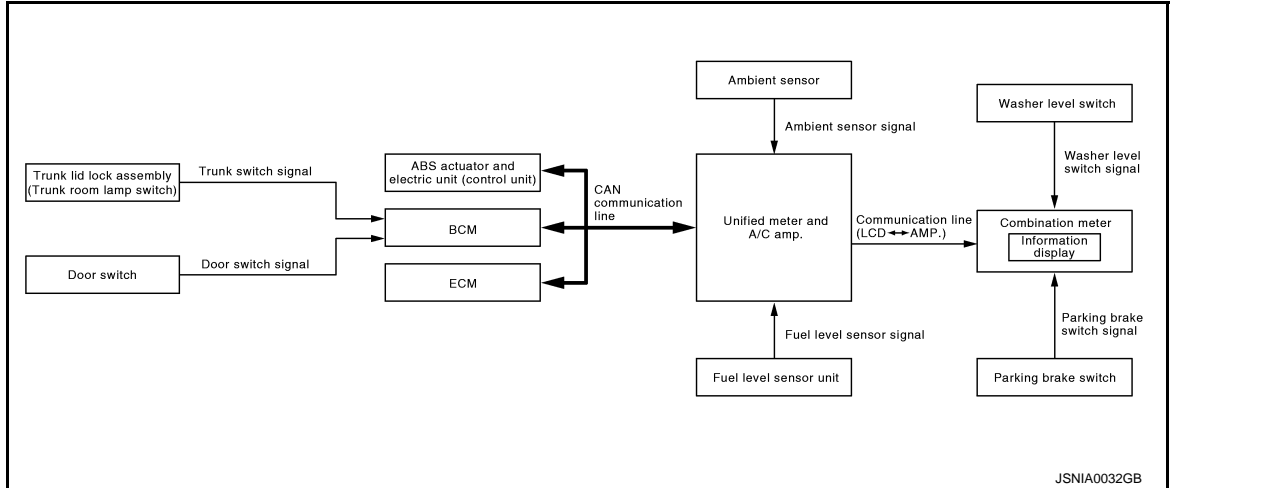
Ambient sensor

Washer level switch

Ambient sensor signal

Trunk lid lock assembly (Trunk room lamp switch)

Trunk switch signal

ABS actuator and electric unit (control unit)

CAN communication line

Washer level switch signal

BCM

Unified meter and A/C amp.

Communication line (LCD↔AMP.)

Combination meter

Information display

Door switch

Door switch signal

ECM

Parking brake switch signal

Fuel level sensor signal

Fuel level sensor unit

Parking brake switch

JSNIA0032GB